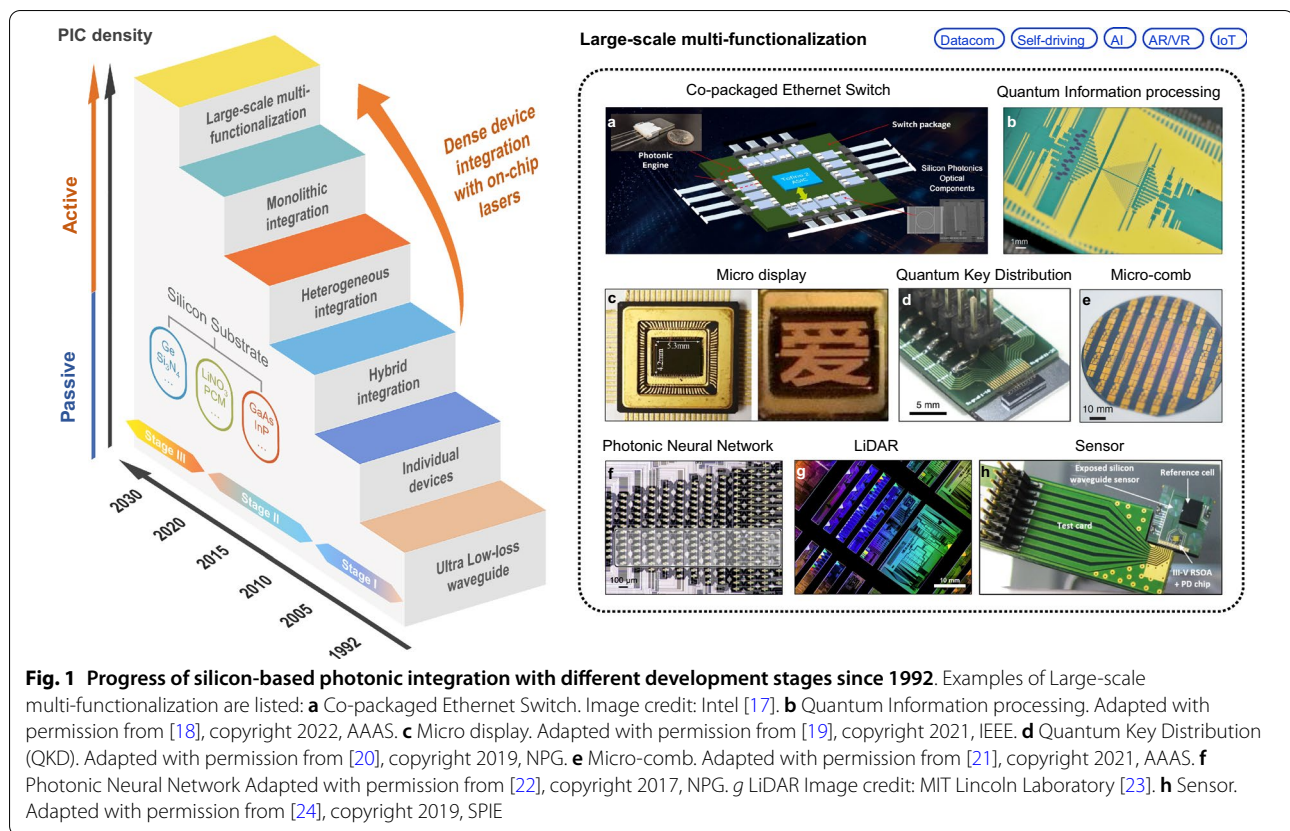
PIC density

Active

Passive

Large-scale multi-functionalization

Monolithic integration

Heterogeneous integration

Hybrid integration

Individual devices

Ultra Low-loss waveguide

Dense device integration with on-chip lasers

Silicon Substrate

Ge $Si_3N_4$ ...

$LiNbO_3$ PCM ...

GaAs InP ...

Stage III

Stage II

Stage I

2030

2020

2015

2010

2005

1992

Large-scale multi-functionalization

Datacom

Self-driving

AI

AR/VR

IoT

Co-packaged Ethernet Switch

a

Photonic Engine

Switch package

Silicon Photonics Optical Components

Quantum Information processing

b

1mm

Micro display

c

5.3mm

4.2mm

爱

Quantum Key Distribution

d

5 mm

Micro-comb

e

10 mm

Photonic Neural Network

f

100 μm

LiDAR

g

10 mm

Sensor

h

Exposed silicon waveguide sensor

Reference cell

Test card

III-V RSOA + PD chip

**Fig. 1 Progress of silicon-based photonic integration with different development stages since 1992**. Examples of Large-scale multi-functionalization are listed: **a** Co-packaged Ethernet Switch. Image credit: Intel [17]. **b** Quantum Information processing. Adapted with permission from [18], copyright 2022, AAAS. **c** Micro display. Adapted with permission from [19], copyright 2021, IEEE. **d** Quantum Key Distribution (QKD). Adapted with permission from [20], copyright 2019, NPG. **e** Micro-comb. Adapted with permission from [21], copyright 2021, AAAS. **f** Photonic Neural Network Adapted with permission from [22], copyright 2017, NPG. *g* LiDAR Image credit: MIT Lincoln Laboratory [23]. **h** Sensor. Adapted with permission from [24], copyright 2019, SPIE